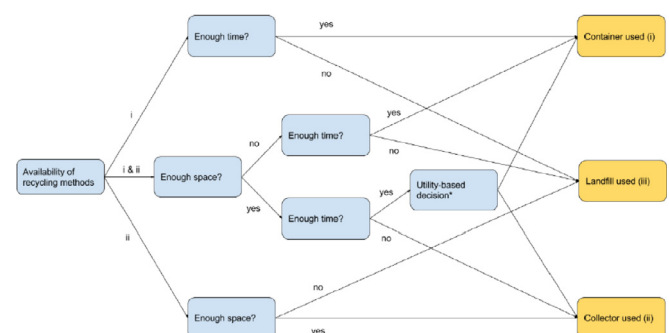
Availability of recycling methods

i

i & ii

ii

Enough time?

yes

no

Enough space?

no

yes

Enough time?

yes

no

Enough time?

yes

no

Utility-based decision*

Enough space?

no

yes

Container used (i)

Landfill used (iii)

Collector used (ii)